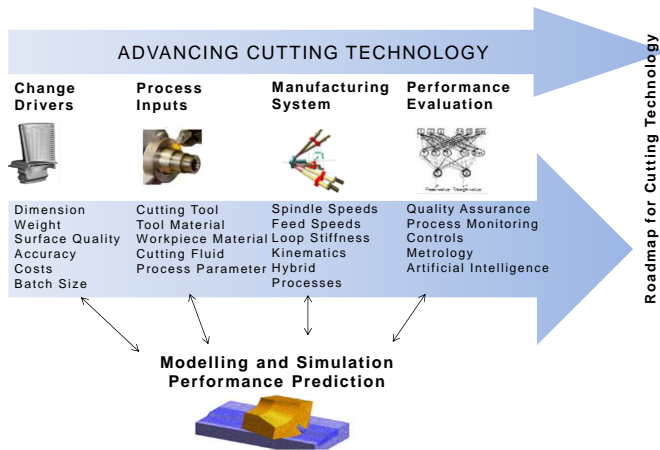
ADVANCING CUTTING TECHNOLOGY

Change Drivers

Process Inputs

Manufacturing System

Performance Evaluation

Dimension
Weight
Surface Quality
Accuracy
Costs
Batch Size

Cutting Tool
Tool Material
Workpiece Material
Cutting Fluid
Process Parameter

Spindle Speeds
Feed Speeds
Loop Stiffness
Kinematics
Hybrid Processes

Quality Assurance
Process Monitoring
Controls
Metrology
Artificial Intelligence

Roadmap for Cutting Technology

Modelling and Simulation
Performance Prediction